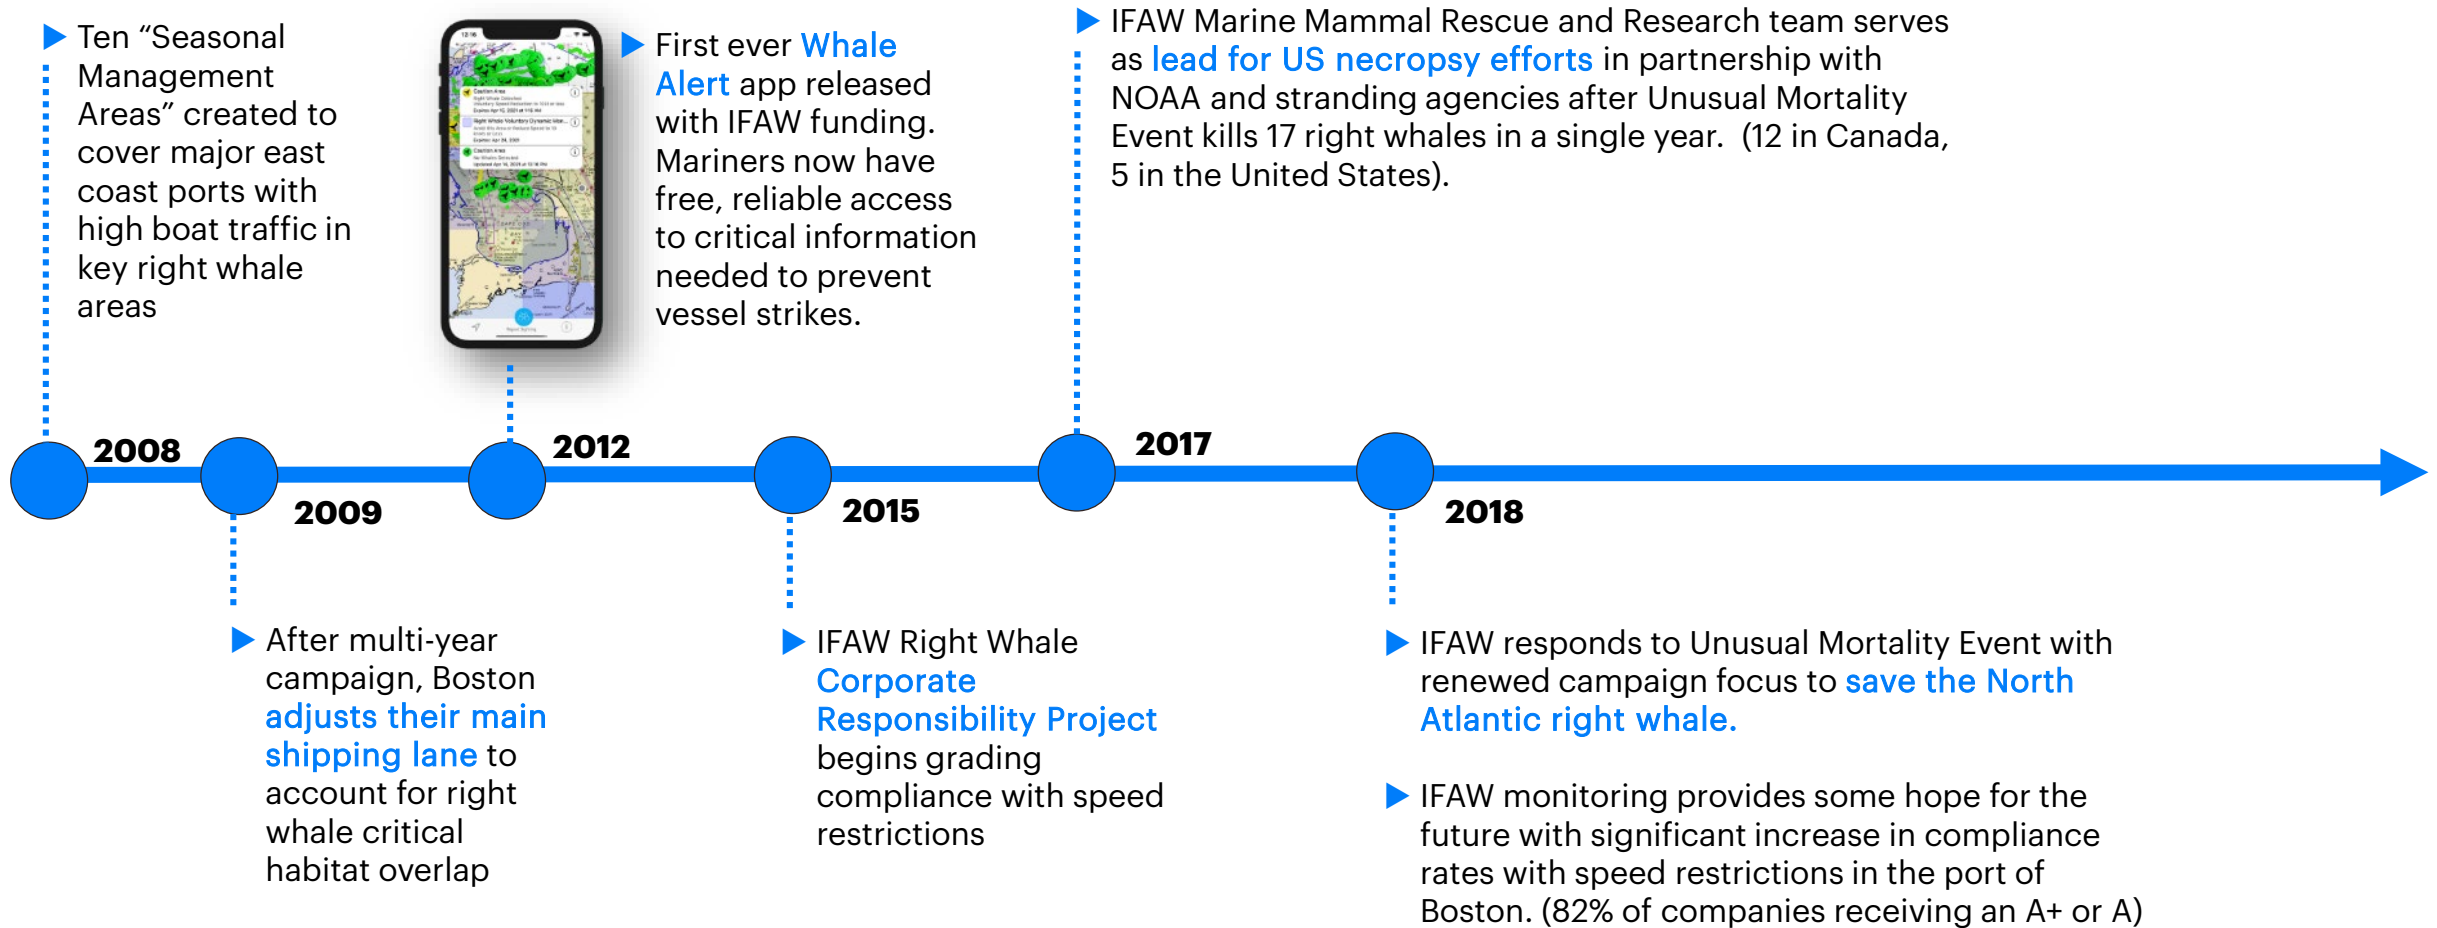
Ten “Seasonal Management Areas” created to cover major east coast ports with high boat traffic in key right whale areas

First ever Whale Alert app released with IFAW funding. Mariners now have free, reliable access to critical information needed to prevent vessel strikes.

IFAW Marine Mammal Rescue and Research team serves as lead for US necropsy efforts in partnership with NOAA and stranding agencies after Unusual Mortality Event kills 17 right whales in a single year. (12 in Canada, 5 in the United States).

2008

2009

2012

2015

2017

2018

After multi-year campaign, Boston adjusts their main shipping lane to account for right whale critical habitat overlap

IFAW Right Whale Corporate Responsibility Project begins grading compliance with speed restrictions

IFAW responds to Unusual Mortality Event with renewed campaign focus to save the North Atlantic right whale.

IFAW monitoring provides some hope for the future with significant increase in compliance rates with speed restrictions in the port of Boston. (82% of companies receiving an A+ or A)